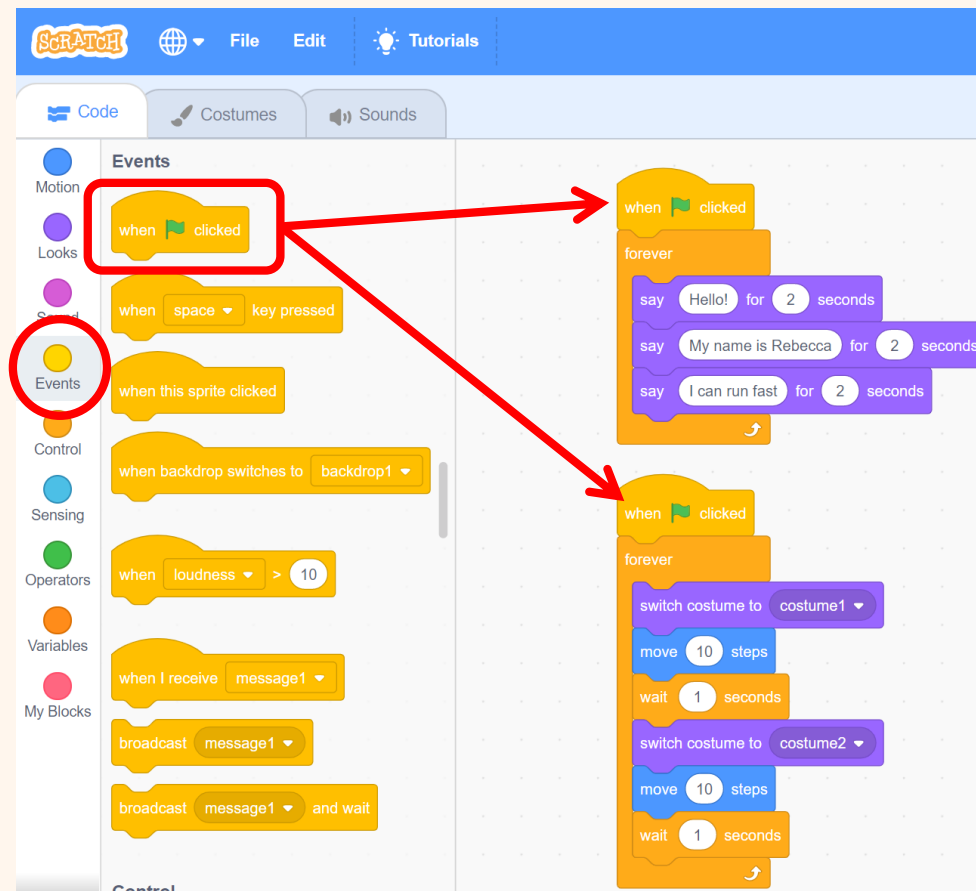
SCRATCH File Edit Tutorials

Code Costumes Sounds

Motion
Looks
Sound
Events
Control
Sensing
Operators
Variables
My Blocks

Events

when clicked

when space key pressed

when this sprite clicked

when backdrop switches to backdrop1

when loudness > 10

when I receive message1

broadcast message1

broadcast message1 and wait

Control

when clicked
forever
say Hello! for 2 seconds
say My name is Rebecca for 2 seconds
say I can run fast for 2 seconds

when clicked
forever
switch costume to costume1
move 10 steps
wait 1 seconds
switch costume to costume2
move 10 steps
wait 1 seconds